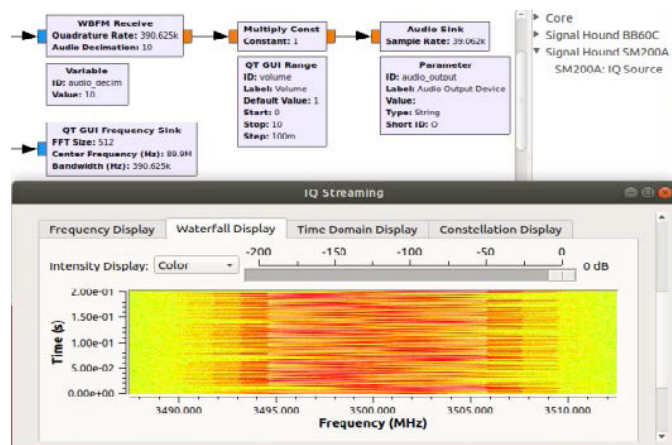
WBFM Receive
Quadrature Rate: 390.625k
Audio Decimation: 10

Multiply Const
Constant: 1

Audio Sink
Sample Rate: 39.062k

Variable
ID: audio_decim
Value: 10

QT GUI Range
ID: volume
Label: Volume
Default Value: 1
Start: 0
Stop: 10
Step: 100m

Parameter
ID: audio_output
Label: Audio Output Device
Value:
Type: String
Short ID: O

QT GUI Frequency Sink
FFT Size: 512
Center Frequency (Hz): 89.9M
Bandwidth (Hz): 390.625k

▶ Core
▶ Signal Hound BB60C
▼ Signal Hound SM200A
SM200A: IQ Source

IQ Streaming

Frequency Display | Waterfall Display | Time Domain Display | Constellation Display

Intensity Display: Color

-200 -150 -100 -50 0

0 dB

2.00e-01
1.50e-01
1.00e-01
5.00e-02
0.00e+00

Time (s)

3490.000 3495.000 3500.000 3505.000 3510.000

Frequency (MHz)